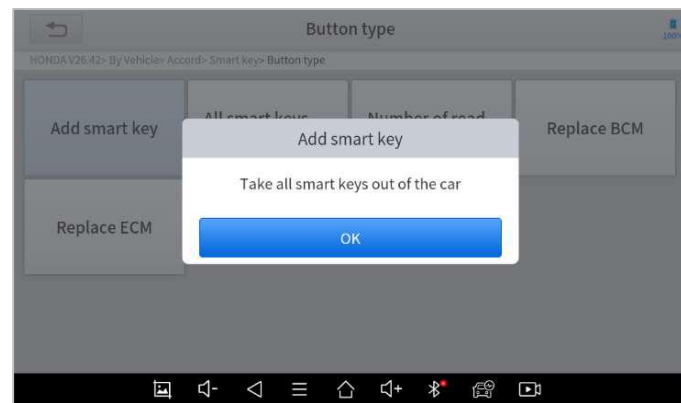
Button type

100%

HONDA V26.42> By Vehicle> Accord> Smart key> Button type

Add smart key

All smart keys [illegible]

Number of read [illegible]

Replace BCM

Replace ECM

Add smart key

Take all smart keys out of the car

OK